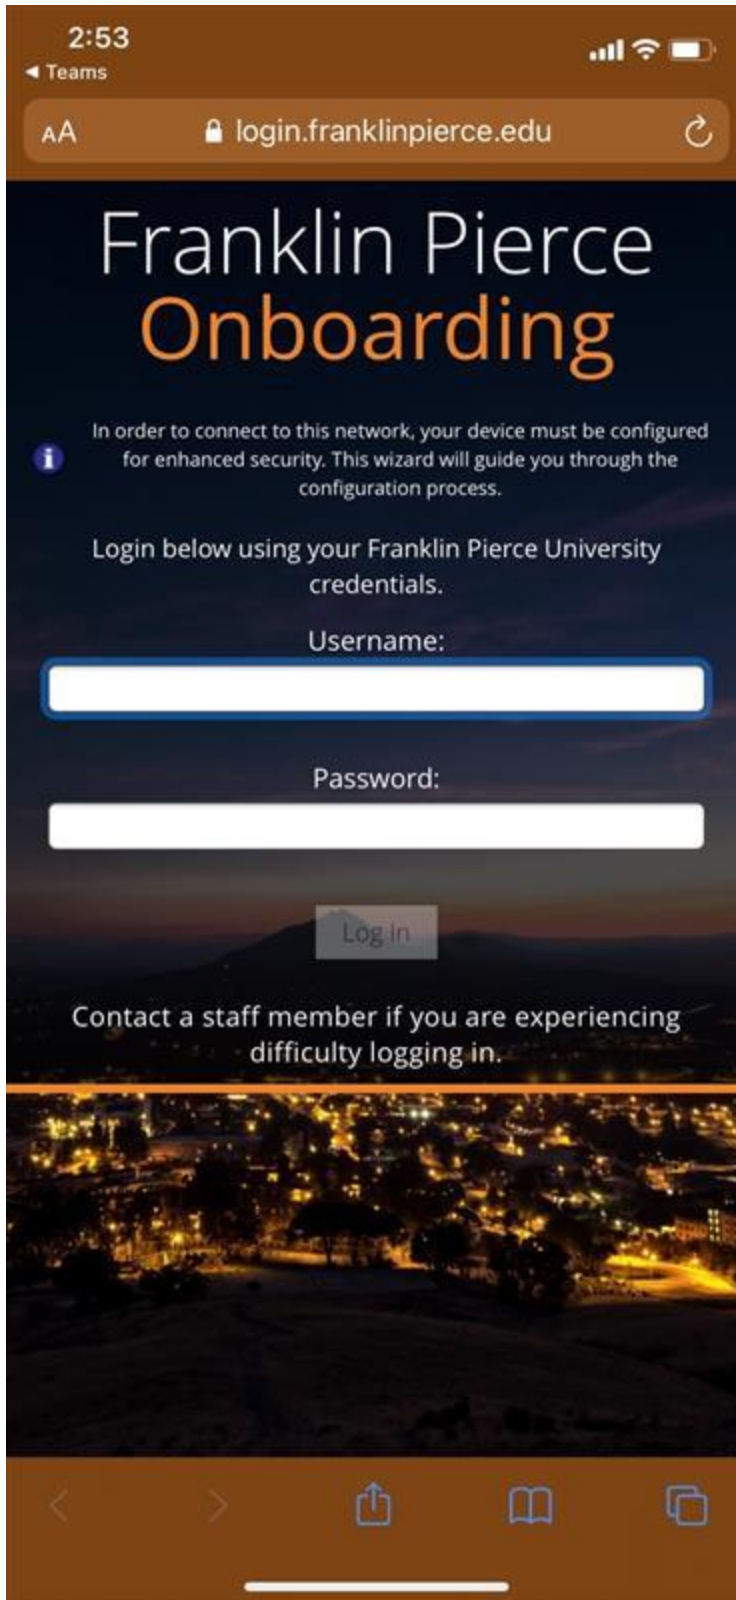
2:53
◀ Teams

AA login.franklinpierce.edu

Franklin Pierce
Onboarding

In order to connect to this network, your device must be configured for enhanced security. This wizard will guide you through the configuration process.

Login below using your Franklin Pierce University credentials.

Username:

Password:

Log In

Contact a staff member if you are experiencing difficulty logging in.